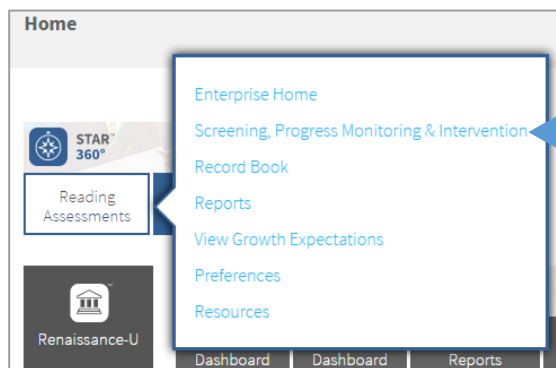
Home

STAR™ 360°

Reading Assessments

Renaissance-U

Enterprise Home
Screening, Progress Monitoring & Intervention
Record Book
Reports
View Growth Expectations
Preferences
Resources

Dashboard
Dashboard
Reports